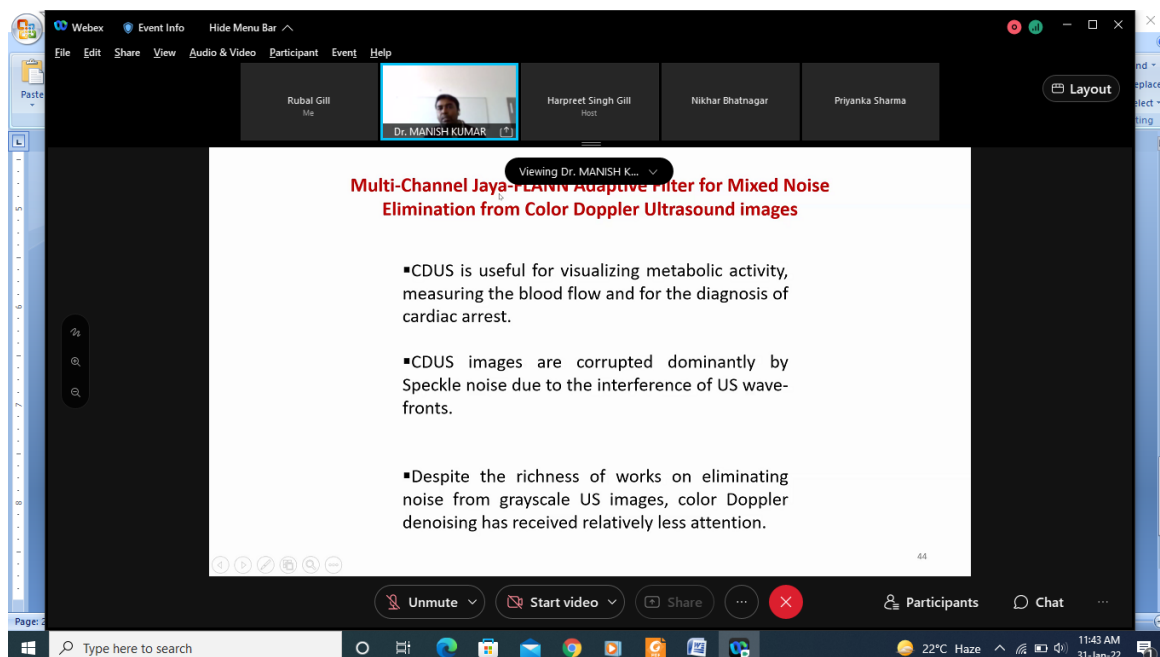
Webex Event Info Hide Menu Bar

File Edit Share View Audio & Video Participant Event Help

Paste

Rubal Gill
Me

Dr. MANISH KUMAR

Harpreet Singh Gill
Host

Nikhar Bhatnagar

Priyanka Sharma

Layout

nd
eplace
elect
ting

Viewing Dr. MANISH K...

Multi-Channel Jaya-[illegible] Adaptive Filter for Mixed Noise Elimination from Color Doppler Ultrasound images

▪CDUS is useful for visualizing metabolic activity, measuring the blood flow and for the diagnosis of cardiac arrest.

▪CDUS images are corrupted dominantly by Speckle noise due to the interference of US wavefronts.

▪Despite the richness of works on eliminating noise from grayscale US images, color Doppler denoising has received relatively less attention.

44

Unmute Start video Share Participants Chat

Page: 3

Type here to search

22°C Haze 11:43 AM 31-Jan-22